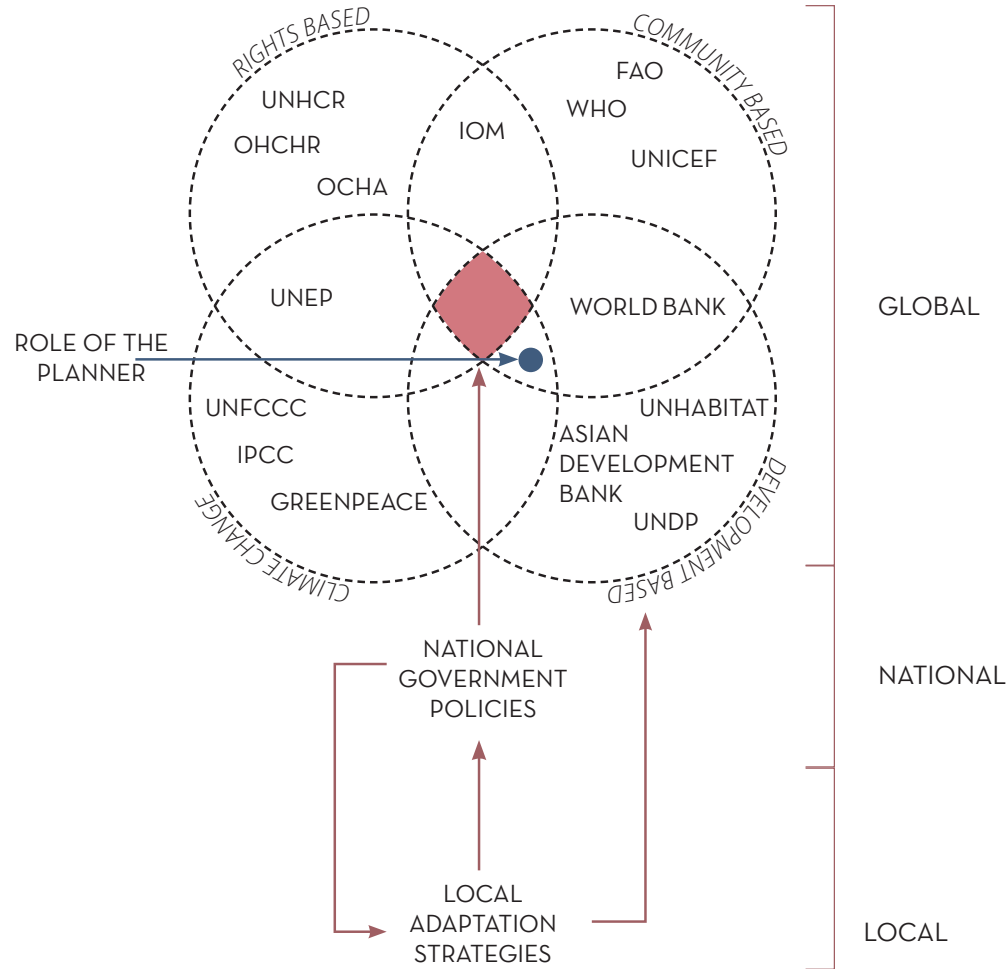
RIGHTS BASED

COMMUNITY BASED

UNHCR

OHCHR

OCHA

IOM

FAO

WHO

UNICEF

UNEP

WORLD BANK

GLOBAL

ROLE OF THE PLANNER

UNFCCC

IPCC

GREENPEACE

UNHABITAT

ASIAN DEVELOPMENT BANK

UNDP

CLIMATE CHANGE

DEVELOPMENT BASED

NATIONAL GOVERNMENT POLICIES

NATIONAL

LOCAL ADAPTATION STRATEGIES

LOCAL